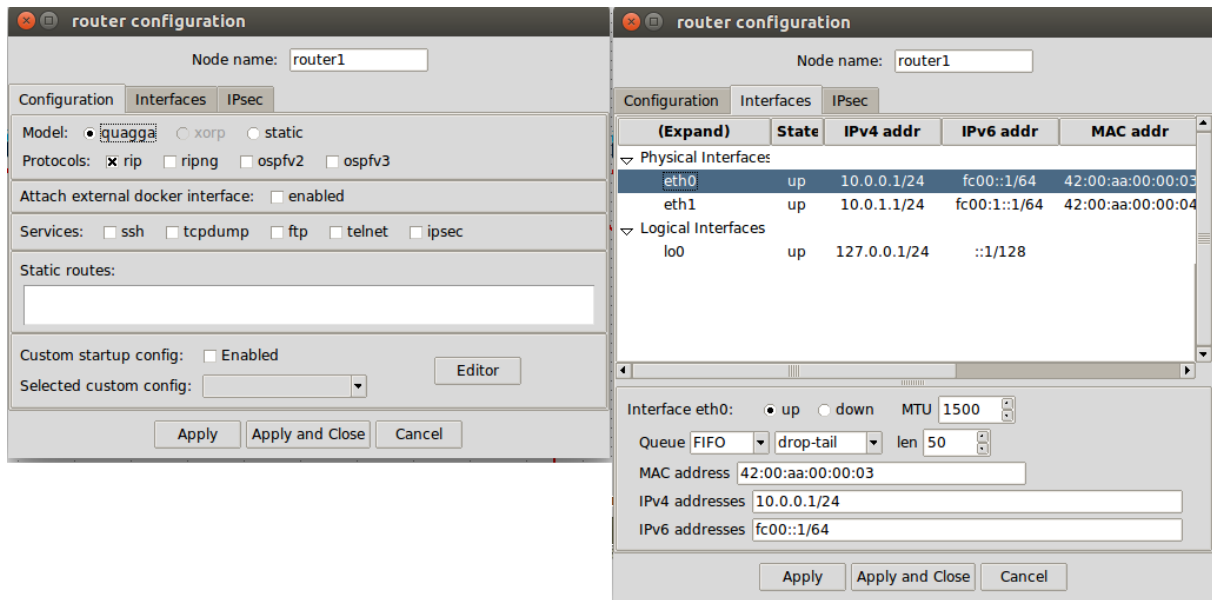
router configuration

Node name: router1

Configuration | Interfaces | IPsec

Model: quagga xorp static
Protocols: rip ripng ospfv2 ospfv3

Attach external docker interface: enabled

Services: ssh tcpdump ftp telnet ipsec

Static routes:

Custom startup config: Enabled
Selected custom config:
Editor

Apply | Apply and Close | Cancel

router configuration

Node name: router1

Configuration | Interfaces | IPsec

| (Expand) | State | IPv4 addr | IPv6 addr | MAC addr |
|---|---|---|---|---|
| Physical Interfaces | | | | |
| eth0 | up | 10.0.0.1/24 | fc00::1/64 | 42:00:aa:00:00:03 |
| eth1 | up | 10.0.1.1/24 | fc00:1::1/64 | 42:00:aa:00:00:04 |
| Logical Interfaces | | | | |
| lo0 | up | 127.0.0.1/24 | ::1/128 | |

Interface eth0: up down MTU 1500
Queue FIFO drop-tail len 50
MAC address 42:00:aa:00:00:03
IPv4 addresses 10.0.0.1/24
IPv6 addresses fc00::1/64

Apply | Apply and Close | Cancel